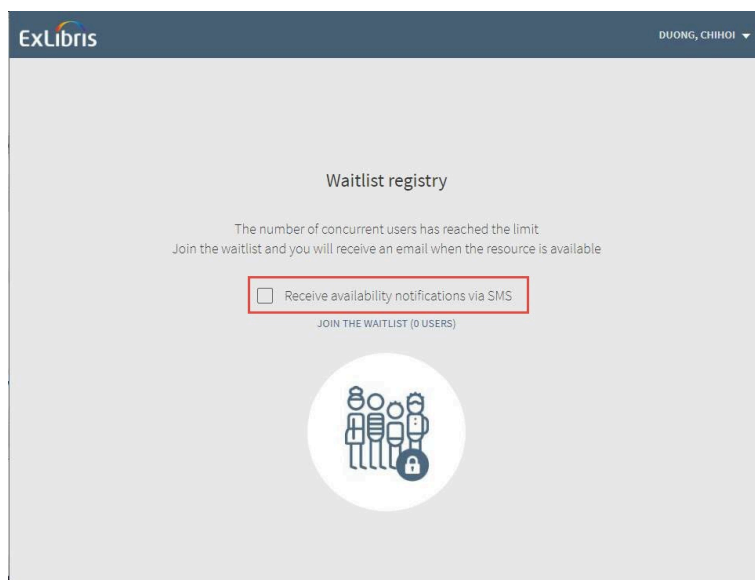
ExLibris

DUONG, CHIHOI

Waitlist registry

The number of concurrent users has reached the limit
Join the waitlist and you will receive an email when the resource is available

Receive availability notifications via SMS

JOIN THE WAITLIST (0 USERS)